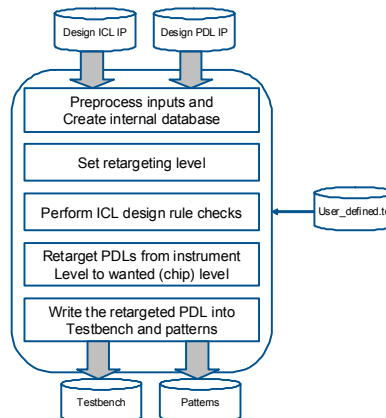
Design ICL IP

Design PDL IP

Preprocess inputs and Create internal database

Set retargeting level

Perform ICL design rule checks

User_defined.te

Retarget PDLs from instrument Level to wanted (chip) level

Write the retargeted PDL into Testbench and patterns

Testbench

Patterns